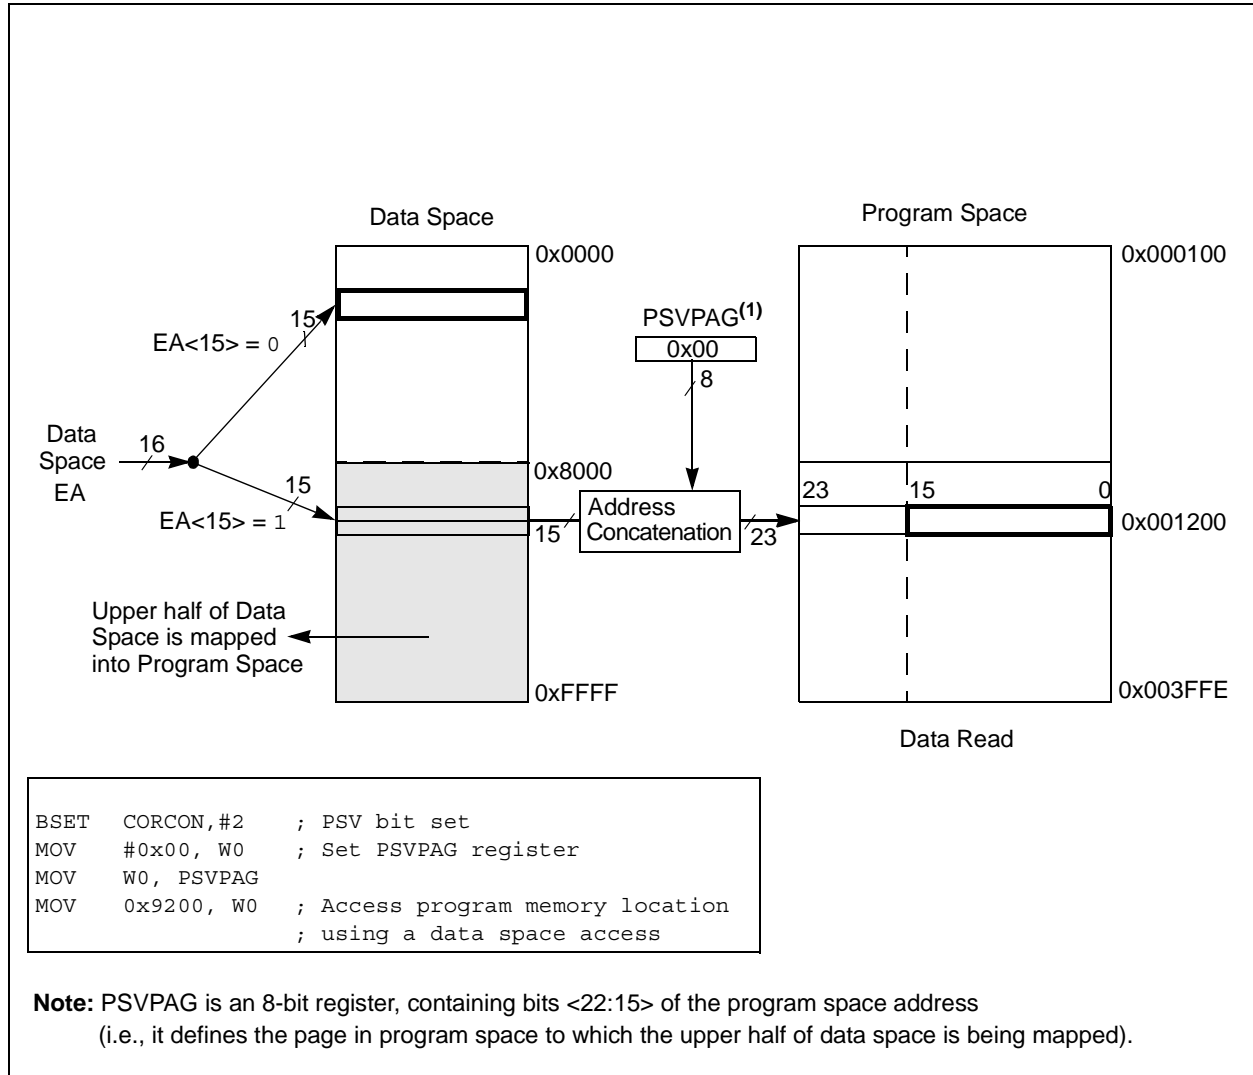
Data Space

Program Space

0x0000

0x000100

15

PSVPAG$^{(1)}$

EA<15> = 0

0x00

8

Data Space EA

16

0x8000

15

23

15

0

EA<15> = 1

Address Concatenation

15

23

0x001200

Upper half of Data Space is mapped into Program Space

0xFFFF

0x003FFE

Data Read

```
BSET   CORCON,#2    ; PSV bit set
MOV    #0x00, W0    ; Set PSVPAG register
MOV    W0, PSVPAG
MOV    0x9200, W0   ; Access program memory location
                    ; using a data space access
```

**Note:** PSVPAG is an 8-bit register, containing bits <22:15> of the program space address (i.e., it defines the page in program space to which the upper half of data space is being mapped).